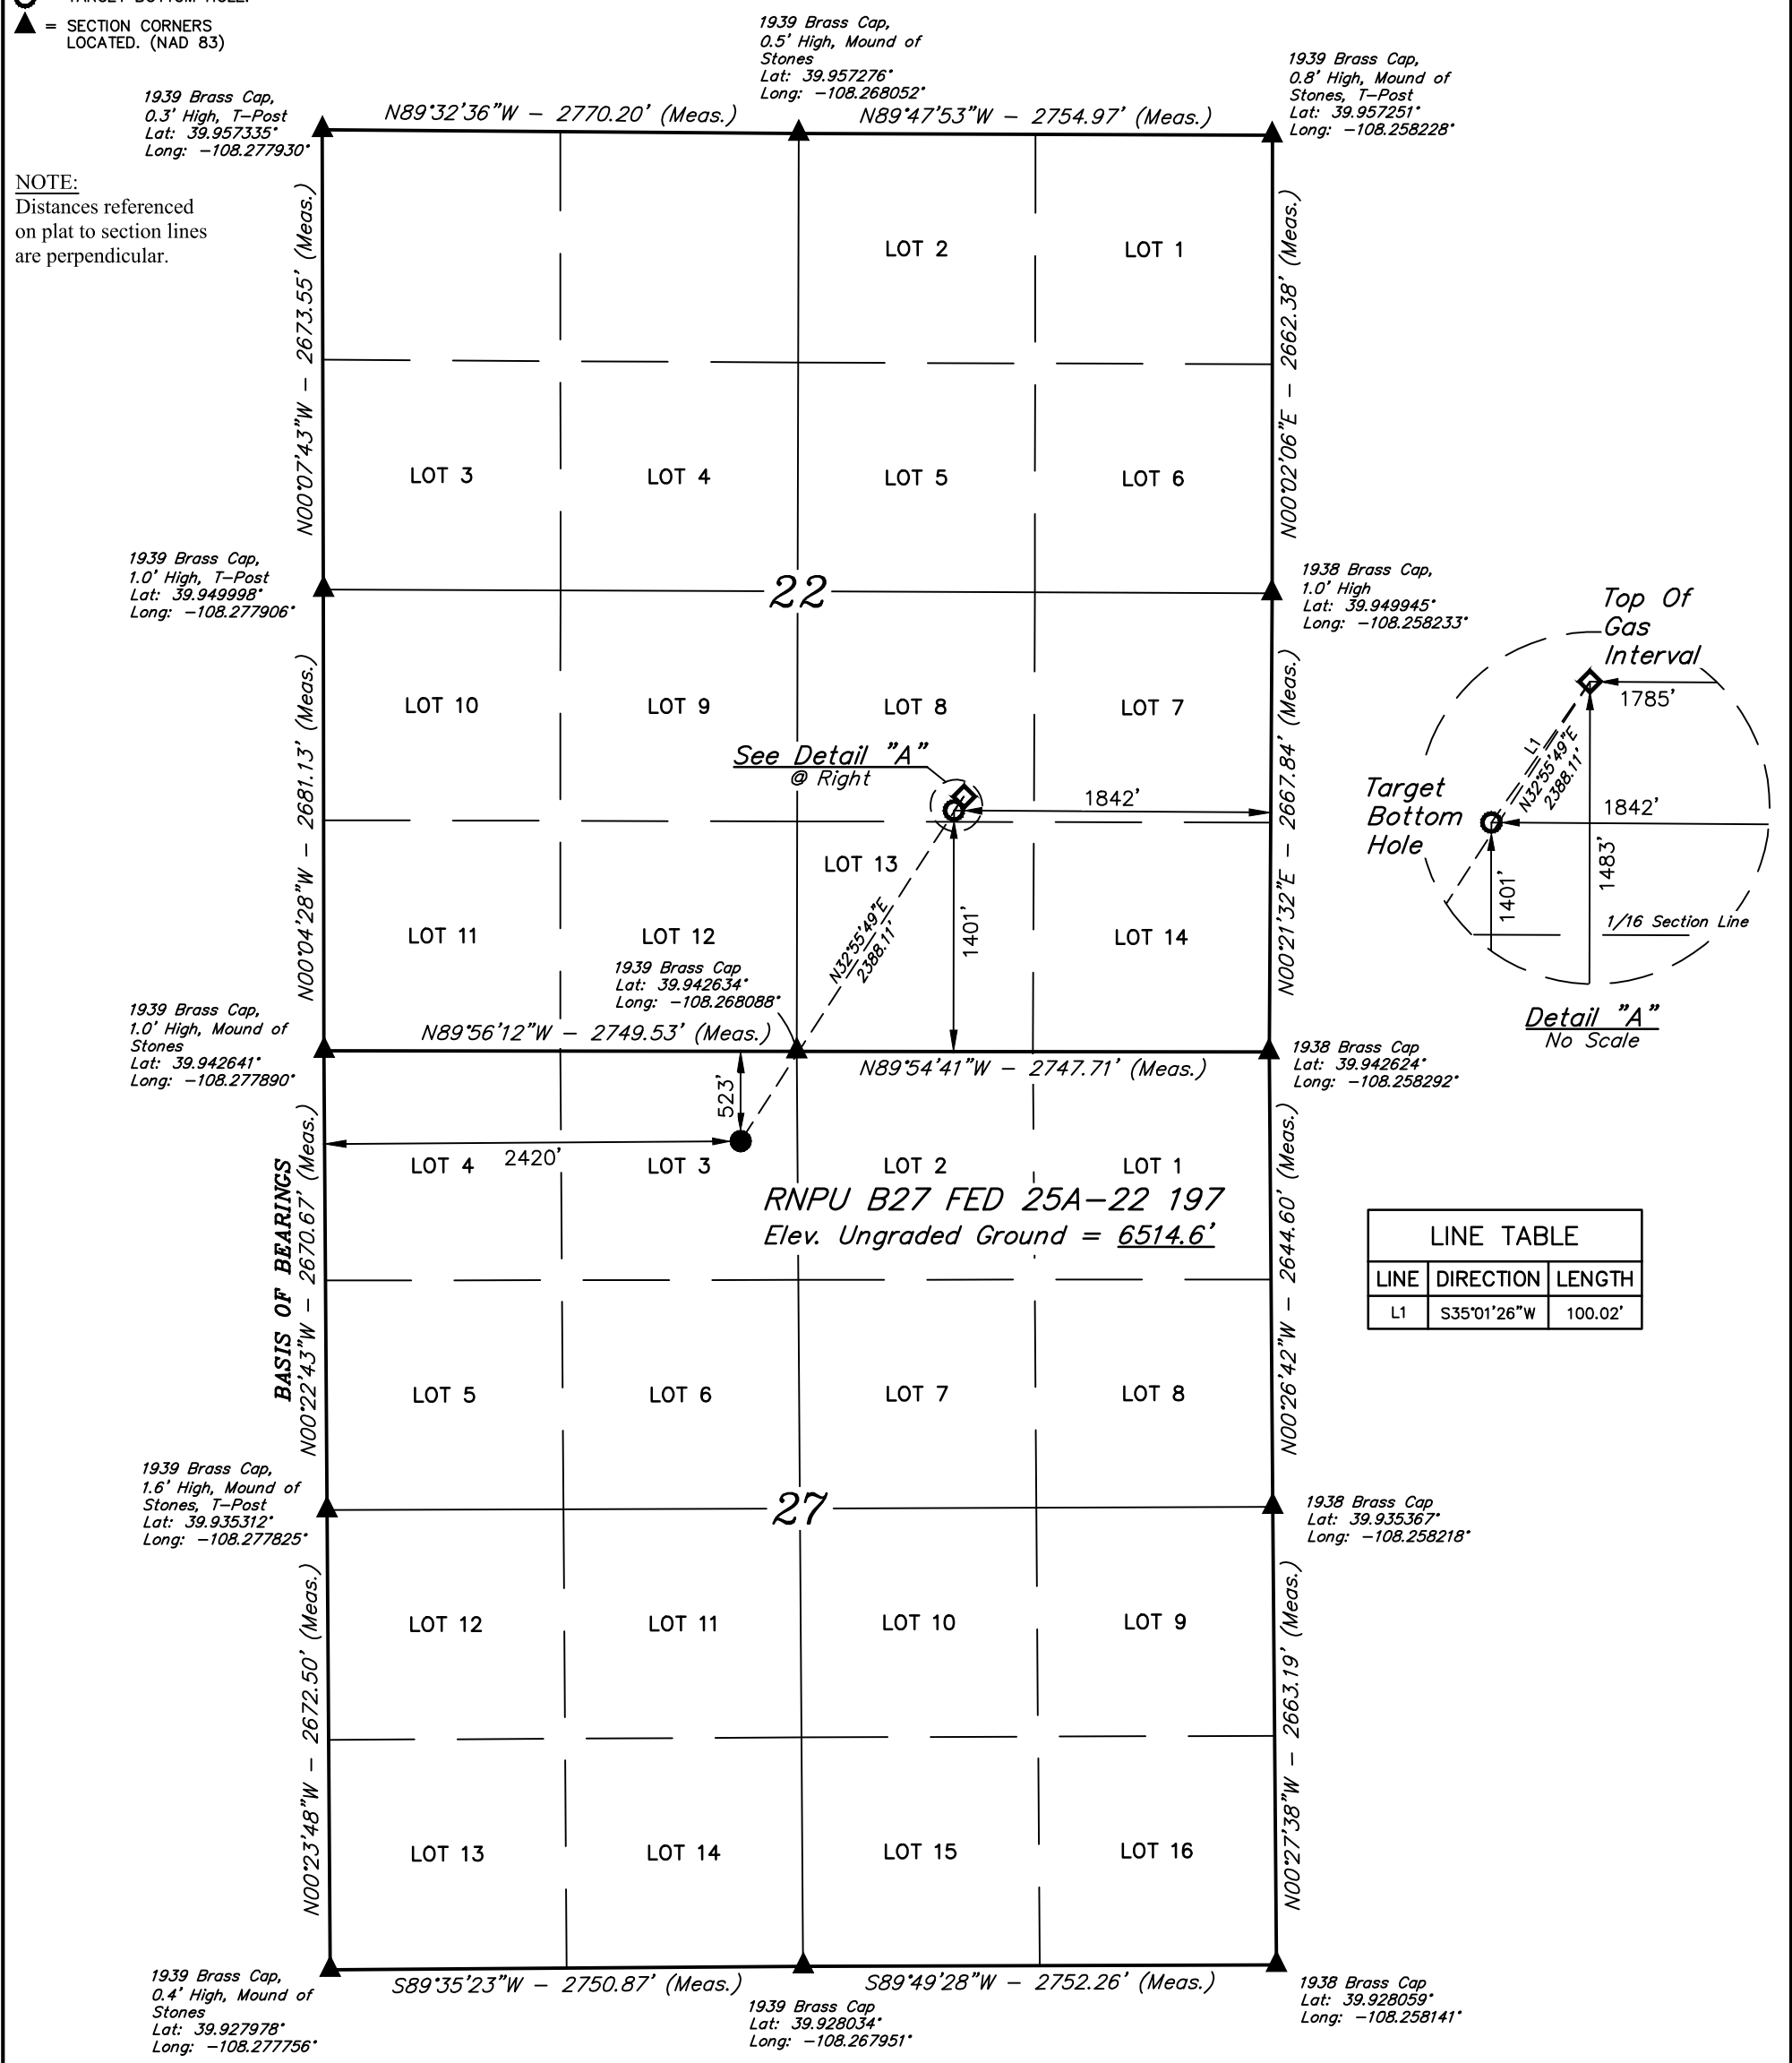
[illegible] = TARGET BOTTOM HOLE.
▲ = SECTION CORNERS LOCATED. (NAD 83)

1939 Brass Cap, 0.5' High, Mound of Stones Lat: 39.957276° Long: −108.268052°

1939 Brass Cap, 0.3' High, T−Post Lat: 39.957335° Long: −108.277930°

N89°32'36"W − 2770.20' (Meas.)

N89°47'53"W − 2754.97' (Meas.)

1939 Brass Cap, 0.8' High, Mound of Stones, T−Post Lat: 39.957251° Long: −108.258228°

NOTE:
Distances referenced on plat to section lines are perpendicular.

N00°07'43"W − 2673.55' (Meas.)

N00°02'06"E − 2662.38' (Meas.)

LOT 2
LOT 1
LOT 3
LOT 4
LOT 5
LOT 6

1939 Brass Cap, 1.0' High, T−Post Lat: 39.949998° Long: −108.277906°

22

1938 Brass Cap, 1.0' High Lat: 39.949945° Long: −108.258233°

Top Of Gas Interval

LOT 10
LOT 9
LOT 8
LOT 7

N00°04'28"W − 2681.13' (Meas.)

N00°21'32"E − 2667.84' (Meas.)

See Detail "A" @ Right

1842'

1785'

L1
N32°55'49"E 2388.11'

Target Bottom Hole

1842'

1483'

1401'

1/16 Section Line

LOT 13

LOT 11
LOT 12
LOT 14

N32°55'49"E 2388.11'

1401'

1939 Brass Cap Lat: 39.942634° Long: −108.268088°

1939 Brass Cap, 1.0' High, Mound of Stones Lat: 39.942641° Long: −108.277890°

N89°56'12"W − 2749.53' (Meas.)

N89°54'41"W − 2747.71' (Meas.)

1938 Brass Cap Lat: 39.942624° Long: −108.258292°

Detail "A"
No Scale

523'

2420'

LOT 4
LOT 3
LOT 2
LOT 1

RNPU B27 FED 25A−22 197
Elev. Ungraded Ground = 6514.6'

BASIS OF BEARINGS
N00°22'43"W − 2670.67' (Meas.)

N00°26'42"W − 2644.60' (Meas.)

| LINE TABLE | | |
|---|---|---|
| LINE | DIRECTION | LENGTH |
| L1 | S35°01'26"W | 100.02' |

LOT 5
LOT 6
LOT 7
LOT 8

1939 Brass Cap, 1.6' High, Mound of Stones, T−Post Lat: 39.935312° Long: −108.277825°

27

1938 Brass Cap Lat: 39.935367° Long: −108.258218°

LOT 12
LOT 11
LOT 10
LOT 9

N00°23'48"W − 2672.50' (Meas.)

N00°27'38"W − 2663.19' (Meas.)

LOT 13
LOT 14
LOT 15
LOT 16

1939 Brass Cap, 0.4' High, Mound of Stones Lat: 39.927978° Long: −108.277756°

S89°35'23"W − 2750.87' (Meas.)

1939 Brass Cap Lat: 39.928034° Long: −108.267951°

S89°49'28"W − 2752.26' (Meas.)

1938 Brass Cap Lat: 39.928059° Long: −108.258141°